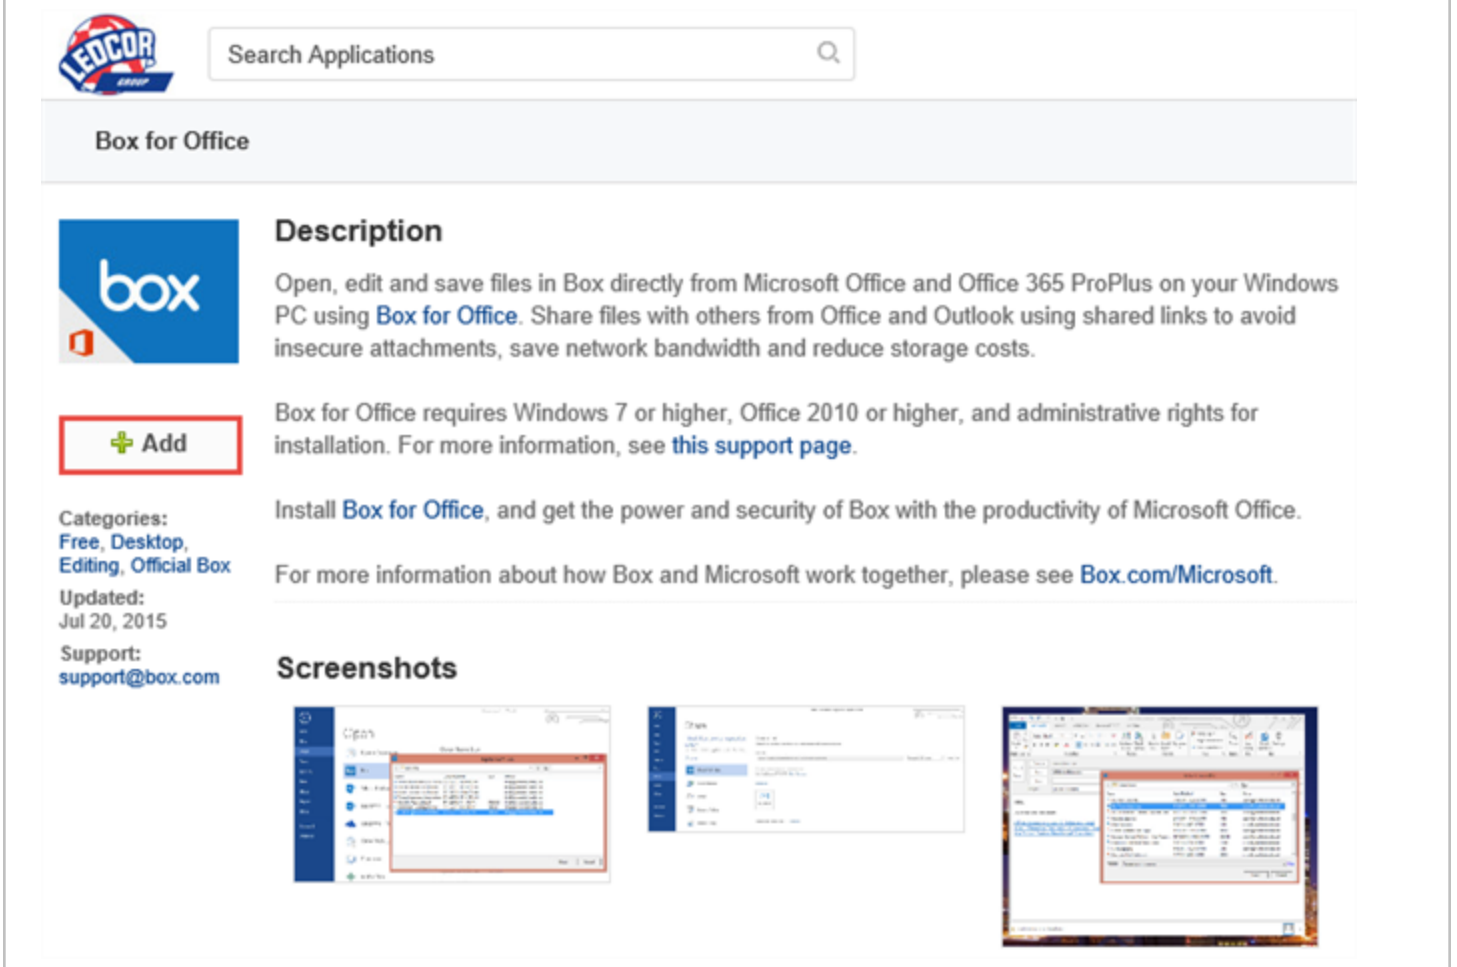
LEDCOR GROUP

Search Applications

Box for Office

box

Add

Categories:
Free, Desktop, Editing, Official Box

Updated:
Jul 20, 2015

Support:
support@box.com

Description

Open, edit and save files in Box directly from Microsoft Office and Office 365 ProPlus on your Windows PC using Box for Office. Share files with others from Office and Outlook using shared links to avoid insecure attachments, save network bandwidth and reduce storage costs.

Box for Office requires Windows 7 or higher, Office 2010 or higher, and administrative rights for installation. For more information, see this support page.

Install Box for Office, and get the power and security of Box with the productivity of Microsoft Office.

For more information about how Box and Microsoft work together, please see Box.com/Microsoft.

Screenshots

Open